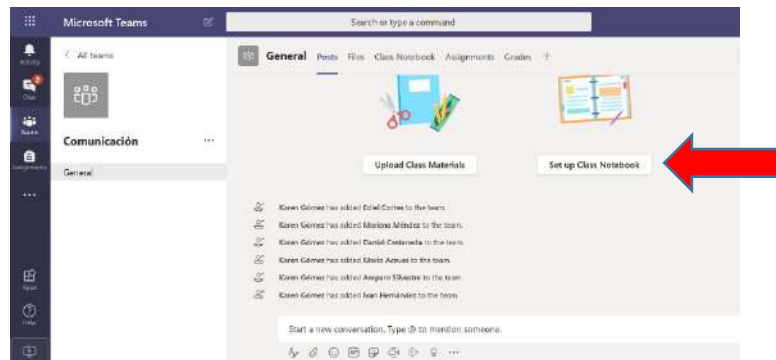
Microsoft Teams

Search or type a command

Activity

Chat

Teams

Assignments

...

Apps

Help

< All teams

Comunicación ...

General

General Posts Files Class Notebook Assignments Grades +

Upload Class Materials

Set up Class Notebook

Karen Gómez has added Eziel Cortes to the team.

Karen Gómez has added Mariana Méndez to the team.

Karen Gómez has added Daniel Castaneda to the team.

Karen Gómez has added María Acosta to the team.

Karen Gómez has added Amparo Silvestre to the team.

Karen Gómez has added Ivan Hernández to the team.

Start a new conversation. Type @ to mention someone.